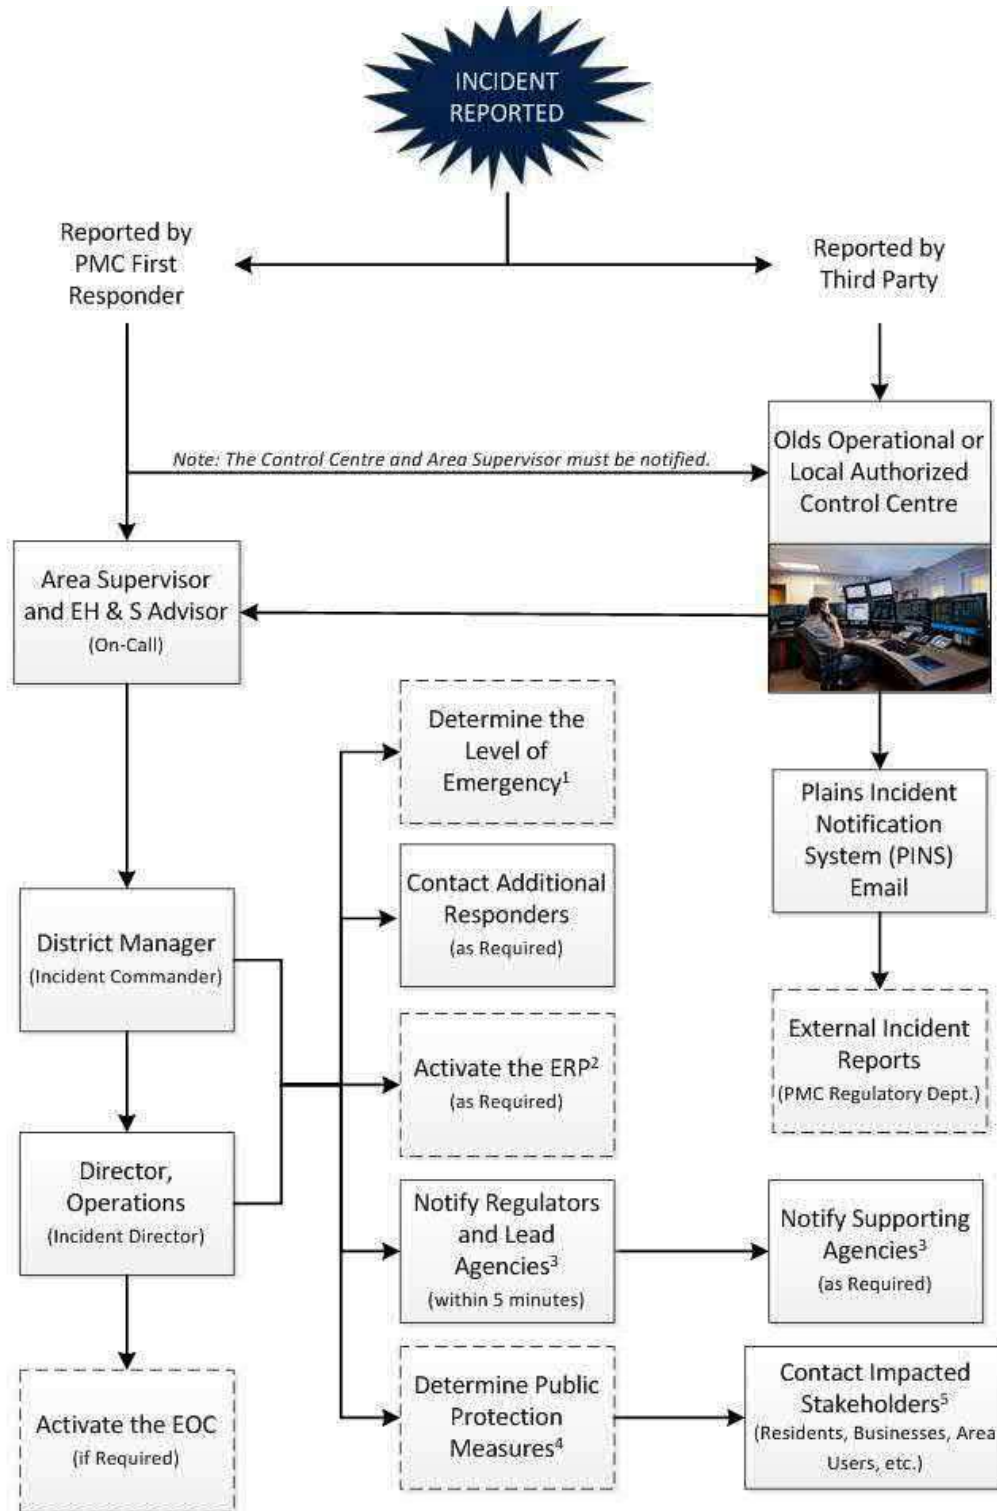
INCIDENT REPORTED

Reported by PMC First Responder

Reported by Third Party

Note: The Control Centre and Area Supervisor must be notified.

Olds Operational or Local Authorized Control Centre

Area Supervisor and EH & S Advisor
(On-Call)

Determine the Level of Emergency$^1$

Plains Incident Notification System (PINS) Email

Contact Additional Responders
(as Required)

District Manager
(Incident Commander)

External Incident Reports
(PMC Regulatory Dept.)

Activate the ERP$^2$
(as Required)

Director, Operations
(Incident Director)

Notify Regulators and Lead Agencies$^3$
(within 5 minutes)

Notify Supporting Agencies$^3$
(as Required)

Activate the EOC
(if Required)

Determine Public Protection Measures$^4$

Contact Impacted Stakeholders$^5$
(Residents, Businesses, Area Users, etc.)